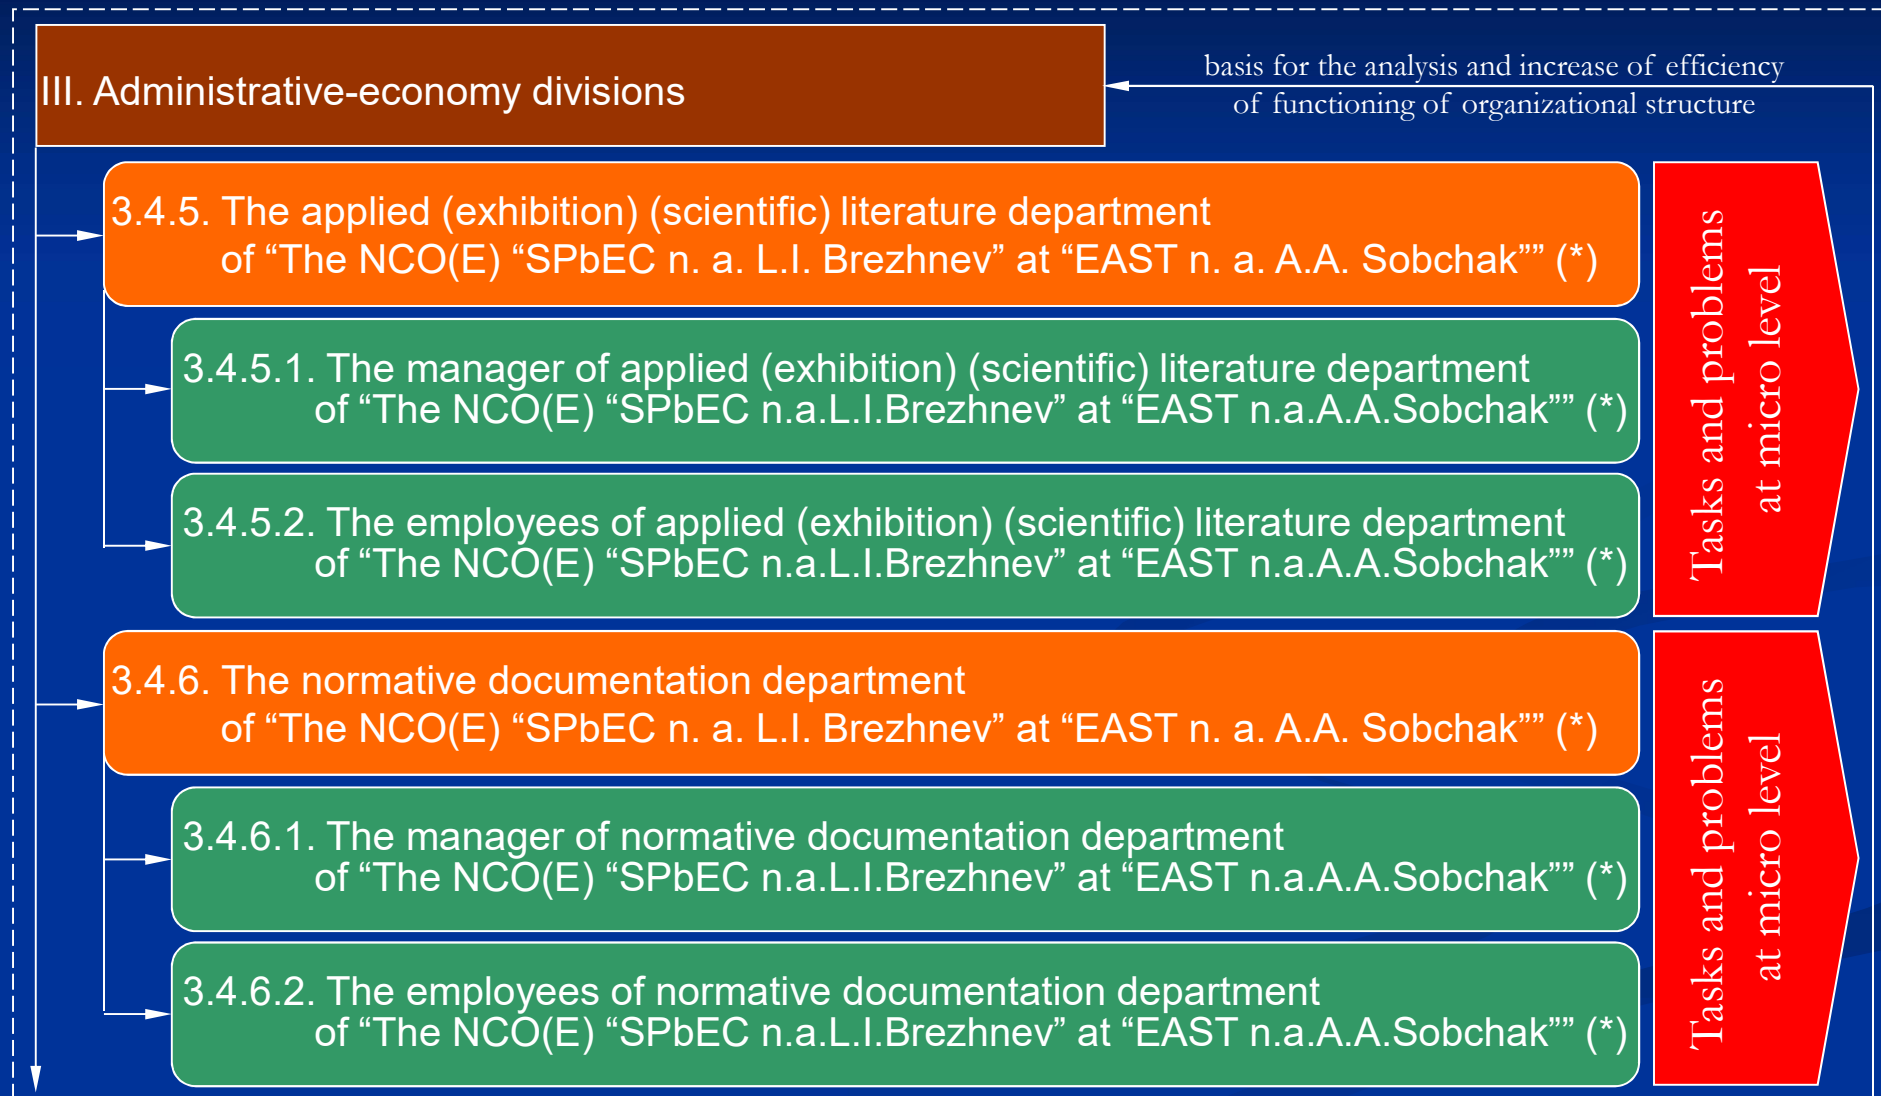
III. Administrative-economy divisions

basis for the analysis and increase of efficiency of functioning of organizational structure

3.4.5. The applied (exhibition) (scientific) literature department of “The NCO(E) “SPbEC n. a. L.I. Brezhnev” at “EAST n. a. A.A. Sobchak”” (*)

3.4.5.1. The manager of applied (exhibition) (scientific) literature department of “The NCO(E) “SPbEC n.a.L.I.Brezhnev” at “EAST n.a.A.A.Sobchak”” (*)

3.4.5.2. The employees of applied (exhibition) (scientific) literature department of “The NCO(E) “SPbEC n.a.L.I.Brezhnev” at “EAST n.a.A.A.Sobchak”” (*)

Tasks and problems at micro level

3.4.6. The normative documentation department of “The NCO(E) “SPbEC n. a. L.I. Brezhnev” at “EAST n. a. A.A. Sobchak”” (*)

3.4.6.1. The manager of normative documentation department of “The NCO(E) “SPbEC n.a.L.I.Brezhnev” at “EAST n.a.A.A.Sobchak”” (*)

3.4.6.2. The employees of normative documentation department of “The NCO(E) “SPbEC n.a.L.I.Brezhnev” at “EAST n.a.A.A.Sobchak”” (*)

Tasks and problems at micro level